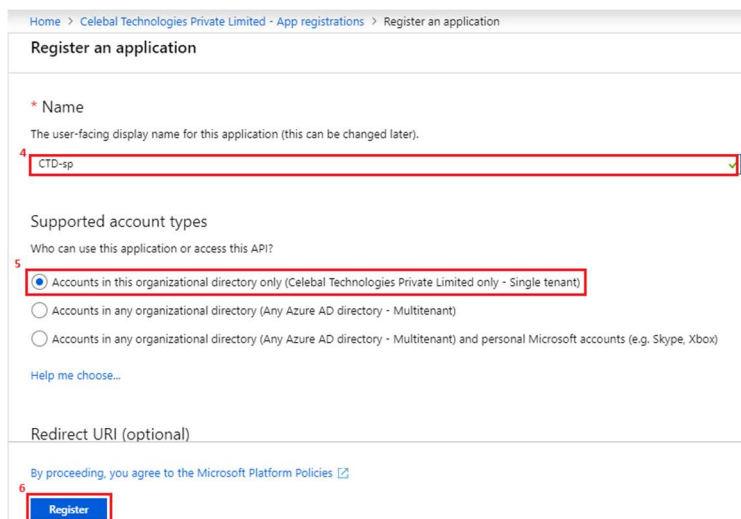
Home > Celebal Technologies Private Limited - App registrations > Register an application

Register an application

* Name

The user-facing display name for this application (this can be changed later).

4

CTD-sp

Supported account types

Who can use this application or access this API?

5

Accounts in this organizational directory only (Celebal Technologies Private Limited only - Single tenant)

Accounts in any organizational directory (Any Azure AD directory - Multitenant)

Accounts in any organizational directory (Any Azure AD directory - Multitenant) and personal Microsoft accounts (e.g. Skype, Xbox)

Help me choose...

Redirect URI (optional)

By proceeding, you agree to the Microsoft Platform Policies

6

Register